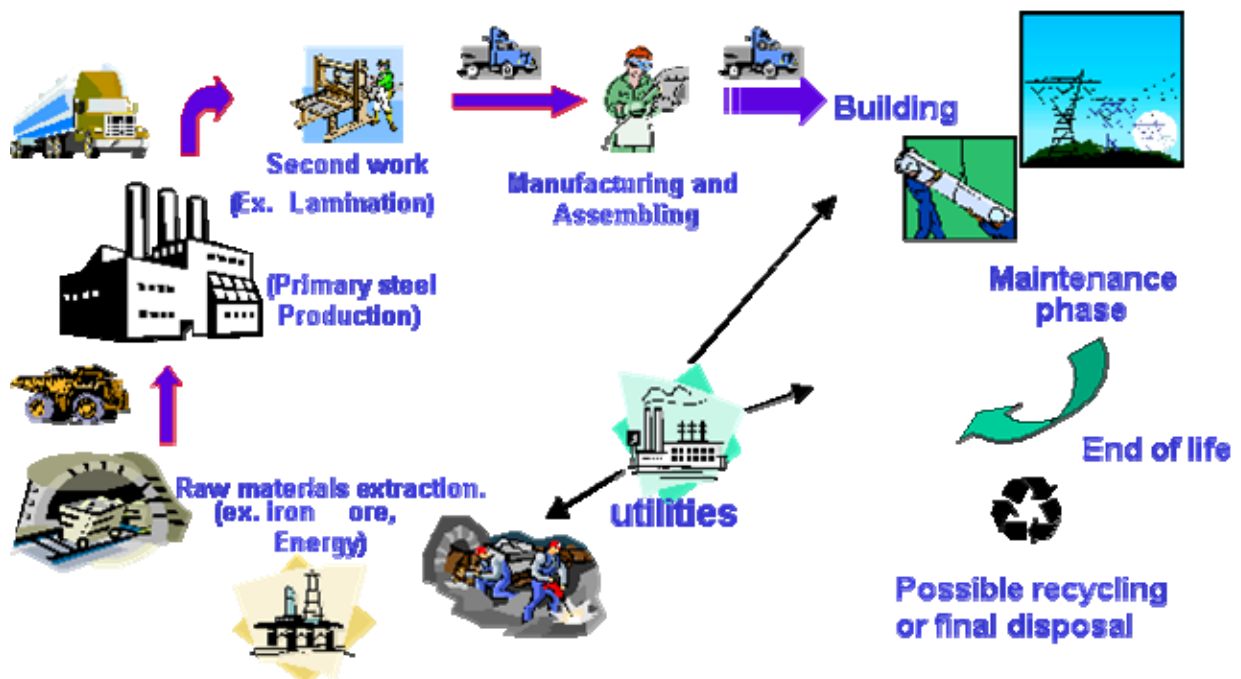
Second work
(Ex. Lamination)

Manufacturing and Assembling

Building

(Primary steel Production)

Maintenance phase

End of life

utilities

Raw materials extraction. (ex. Iron ore, Energy)

Possible recycling or final disposal